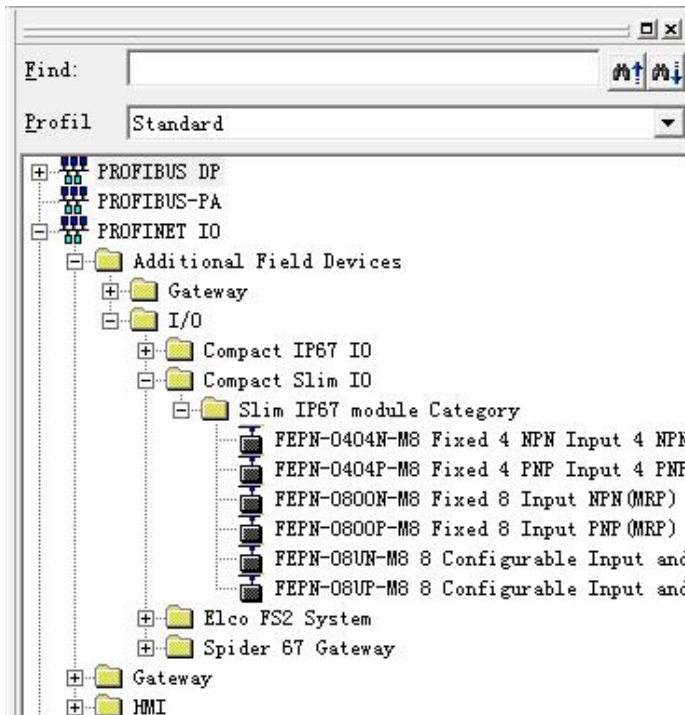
Find:

Profil Standard

PROFIBUS DP
PROFIBUS-PA
PROFINET IO
Additional Field Devices
Gateway
I/O
Compact IP67 IO
Compact Slim IO
Slim IP67 module Category
FEPN-0404N-M8 Fixed 4 NPN Input 4 NPN
FEPN-0404P-M8 Fixed 4 PNP Input 4 PNP
FEPN-0800N-M8 Fixed 8 Input NPN(MRP)
FEPN-0800P-M8 Fixed 8 Input PNP(MRP)
FEPN-08UN-M8 8 Configurable Input and
FEPN-08UP-M8 8 Configurable Input and
Elco FS2 System
Spider 67 Gateway
Gateway
HMI